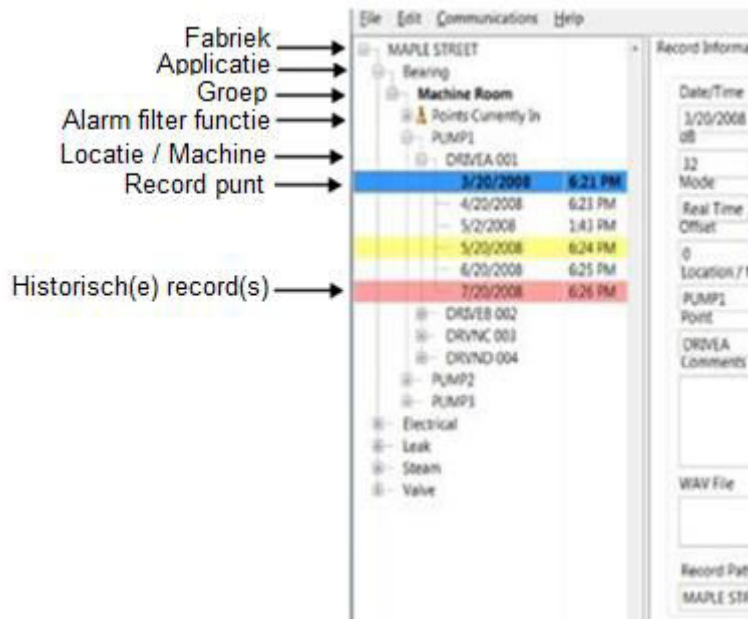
Fabriek
Applicatie
Groep
Alarm filter functie
Locatie / Machine
Record punt
Historisch(e) record(s)

File Edit Communications Help

MAPLE STREET
Bearing
Machine Room
Points Currently In
PUMP1
DRIVEA 001
3/20/2008 6:21 PM
4/20/2008 6:23 PM
5/2/2008 1:43 PM
5/20/2008 6:24 PM
6/20/2008 6:25 PM
7/20/2008 6:26 PM
DRIVEB 002
DRVNC 003
DRVND 004
PUMP2
PUMP3
Electrical
Leak
Steam
Valve

Record Informa
Date/Time
3/20/2008
dB
32
Mode
Real Time
Offset
0
Location / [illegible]
PUMP1
Point
DRIVEA
Comments
WAV File
Record Pat
MAPLE STR